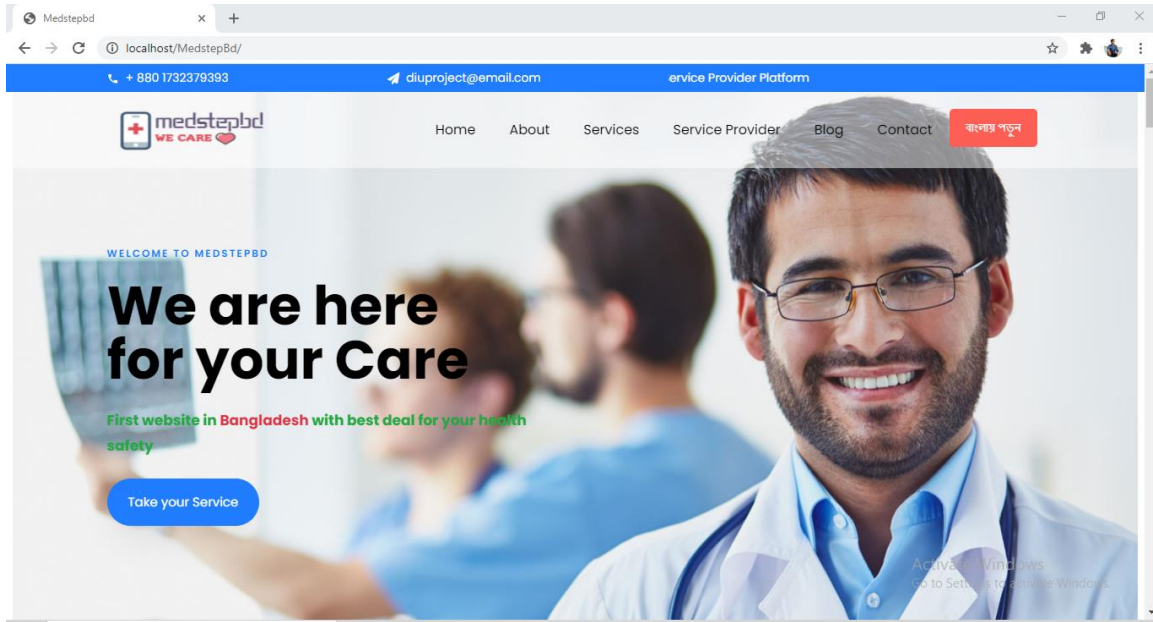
Medstepbd ×

localhost/MedstepBd/

+ 880 1732379393 diuproject@email.com ervice Provider Platform

medstepbd WE CARE

Home About Services Service Provider Blog Contact বাংলায় পড়ুন

WELCOME TO MEDSTEPBD

We are here for your Care

First website in Bangladesh with best deal for your health safety

Take your Service

Activate Windows
Go to Settings to activate Windows.